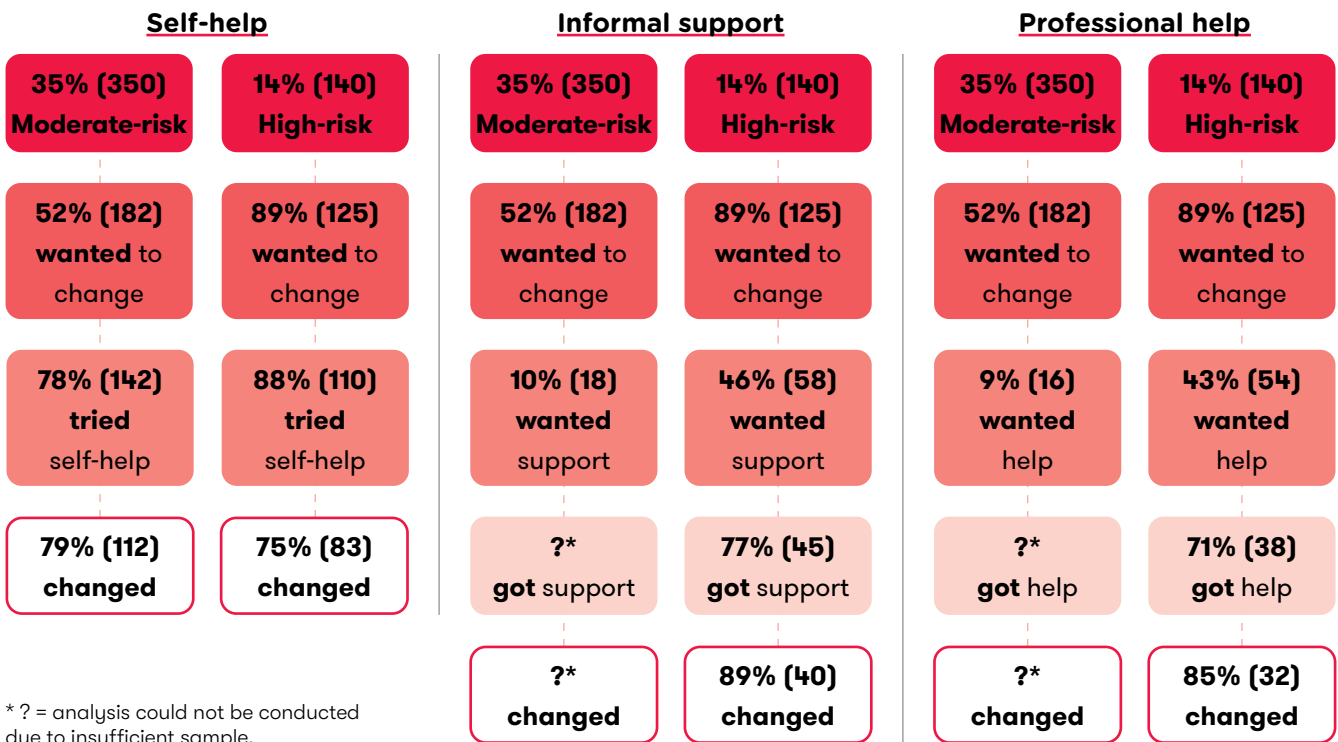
Self-help

35% (350)
Moderate-risk

14% (140)
High-risk

52% (182)
wanted to change

89% (125)
wanted to change

78% (142)
tried self-help

88% (110)
tried self-help

79% (112)
changed

75% (83)
changed

Informal support

35% (350)
Moderate-risk

14% (140)
High-risk

52% (182)
wanted to change

89% (125)
wanted to change

10% (18)
wanted support

46% (58)
wanted support

?*
got support

77% (45)
got support

?*
changed

89% (40)
changed

Professional help

35% (350)
Moderate-risk

14% (140)
High-risk

52% (182)
wanted to change

89% (125)
wanted to change

9% (16)
wanted help

43% (54)
wanted help

?*
got help

71% (38)
got help

?*
changed

85% (32)
changed

* ? = analysis could not be conducted due to insufficient sample.